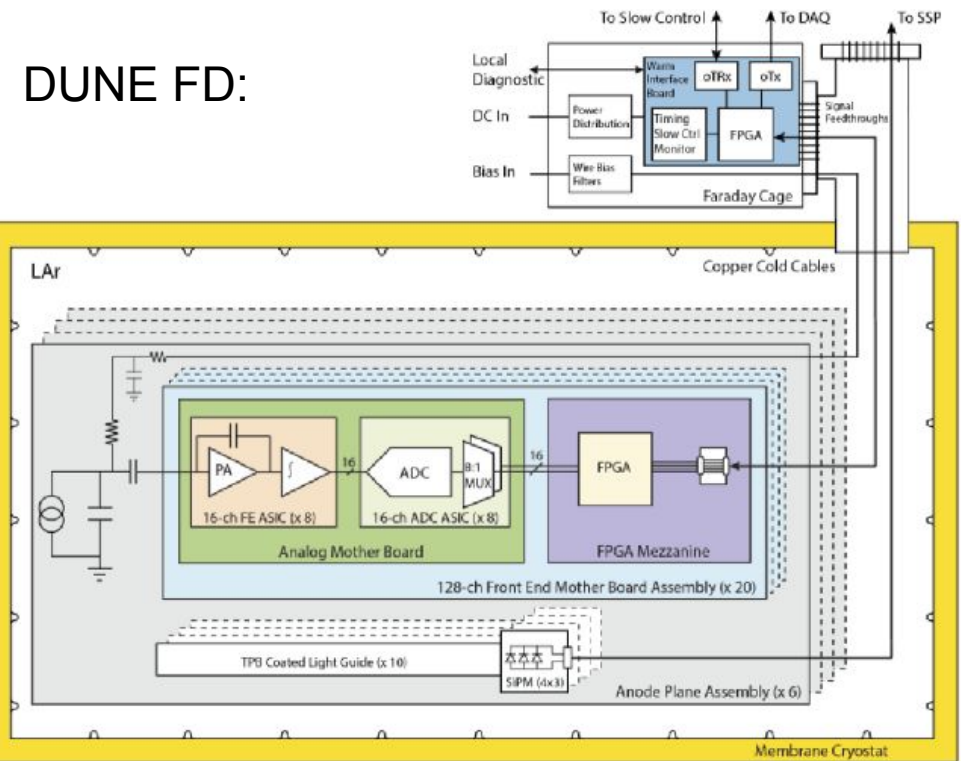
DUNE FD:

To Slow Control

To DAQ

To SSP

Local Diagnostic

Warm Interface Board

oTRx

oTx

DC In

Power Distribution

Timing Slow Ctrl Monitor

FPGA

Signal Feedthroughs

Bias In

Wire Bias Filters

Faraday Cage

LAr

Copper Cold Cables

PA

16

ADC

8:1 MUX

16

FPGA

16-ch FE ASIC (x 8)

16-ch ADC ASIC (x 8)

Analog Mother Board

FPGA Mezzanine

128-ch Front End Mother Board Assembly (x 20)

TPB Coated Light Guide (x 10)

SiPM (4x3)

Anode Plane Assembly (x 6)

Membrane Cryostat